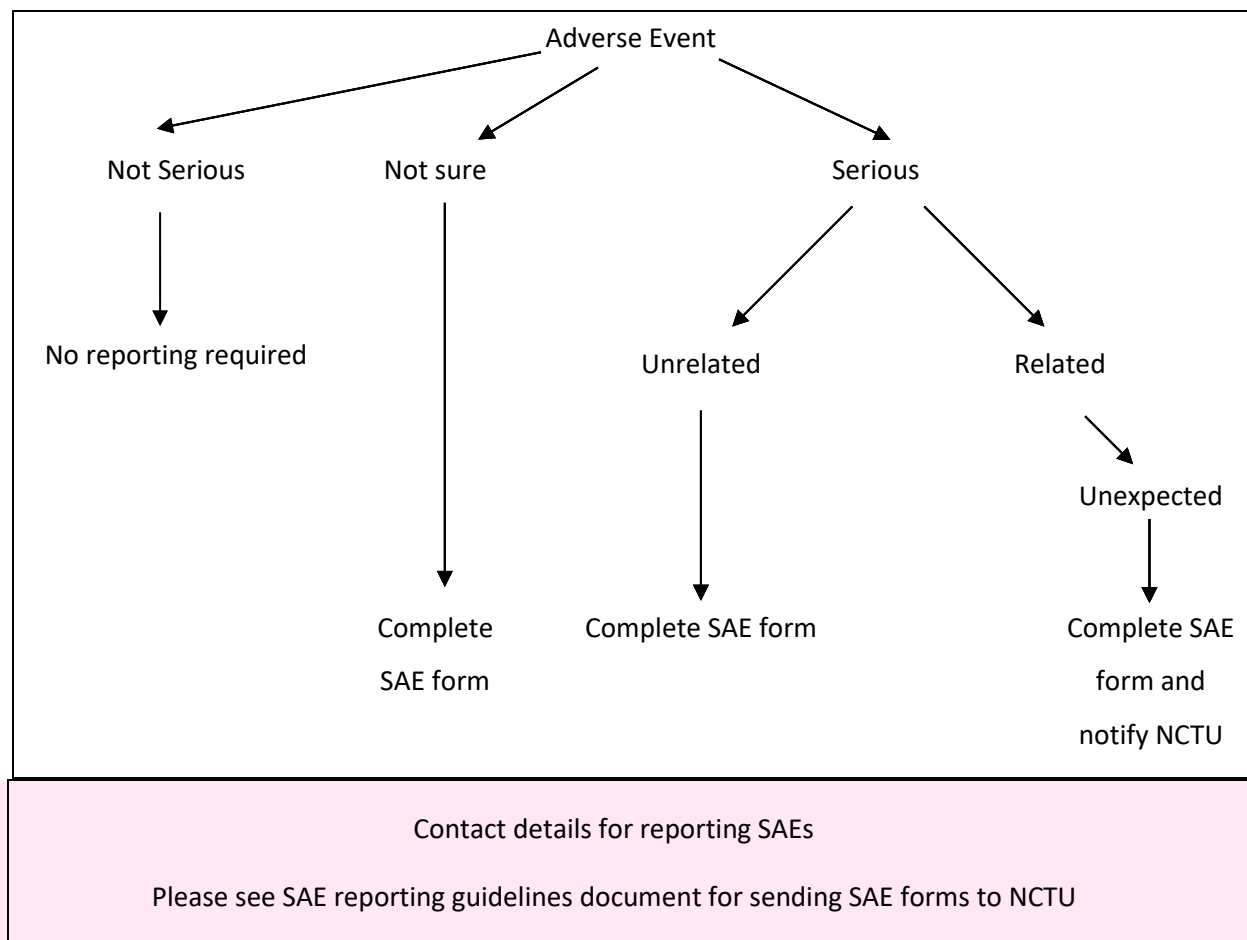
Adverse Event

Not Serious

Not sure

Serious

No reporting required

Unrelated

Related

Unexpected

Complete SAE form

Complete SAE form

Complete SAE form and notify NCTU

Contact details for reporting SAEs

Please see SAE reporting guidelines document for sending SAE forms to NCTU